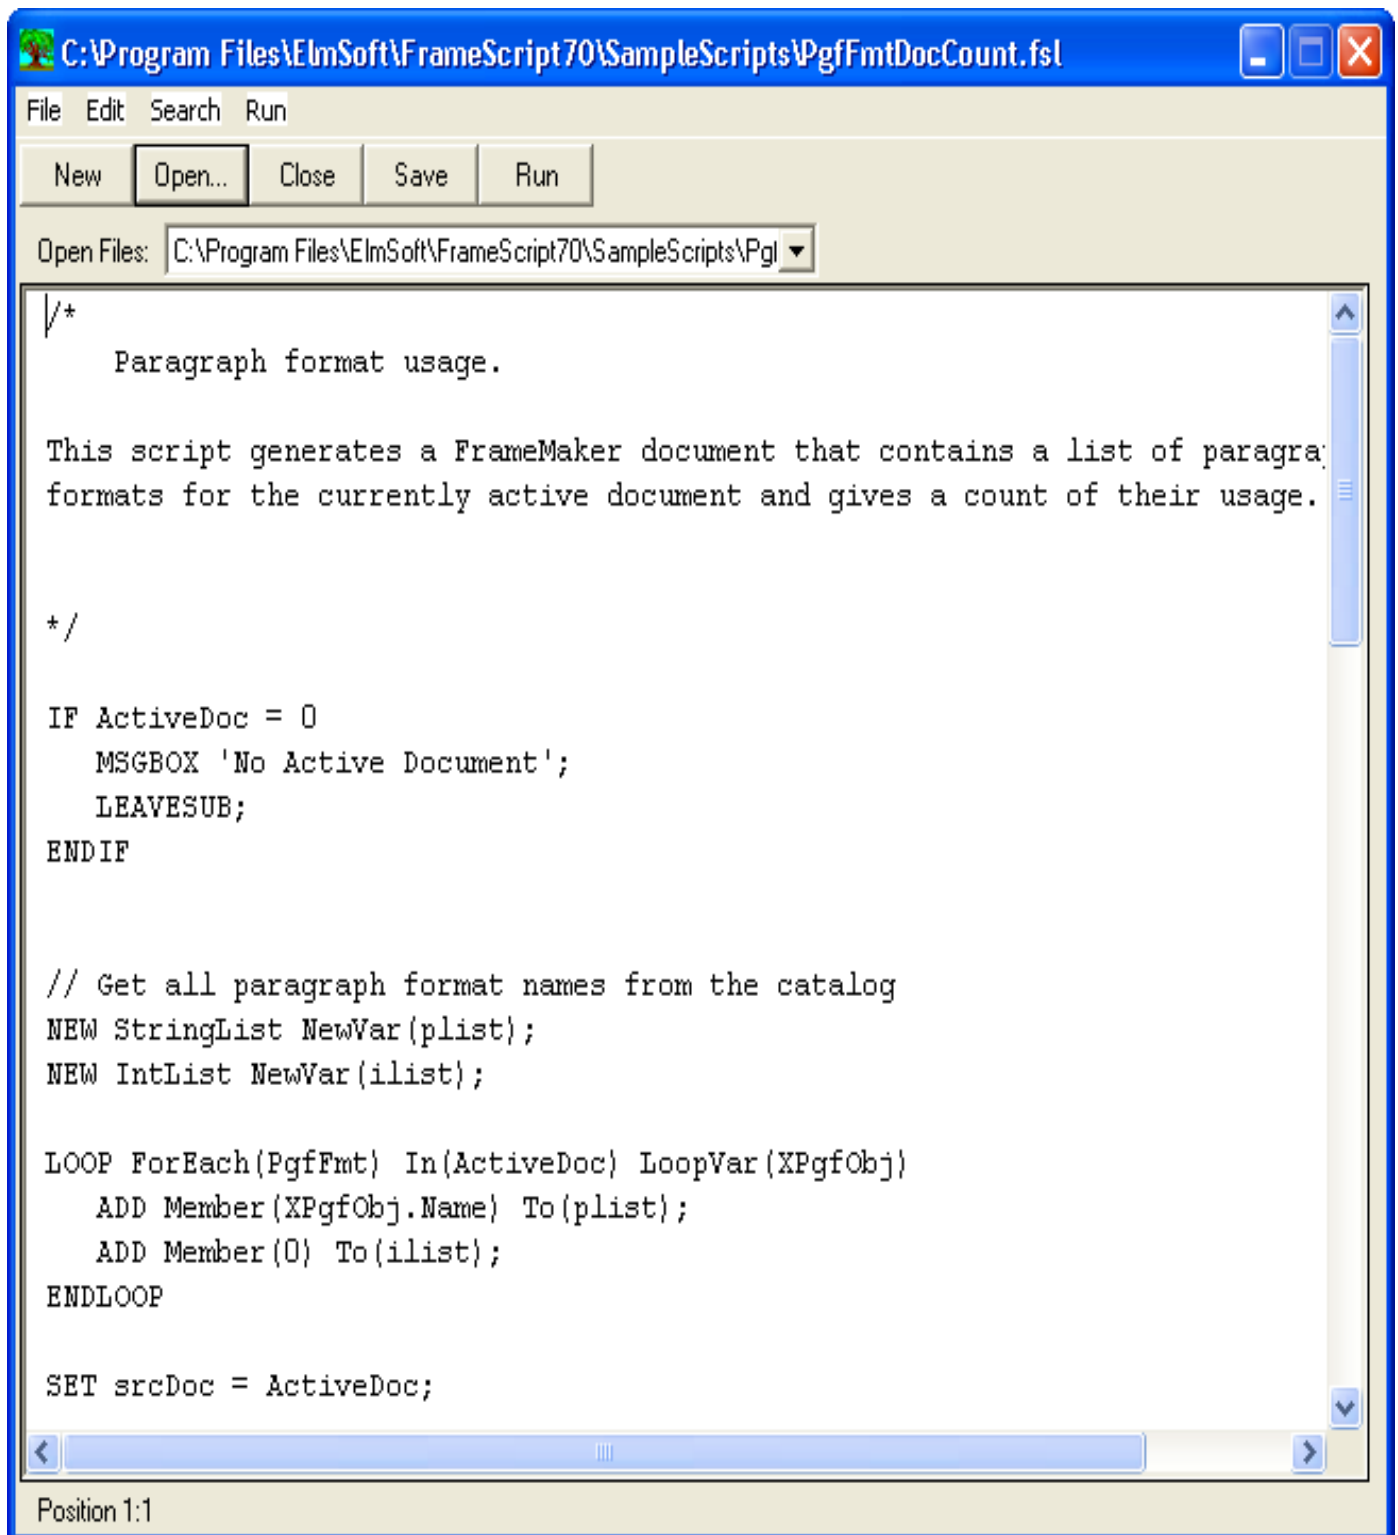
C:\Program Files\ElmSoft\FrameScript70\SampleScripts\PgfFmtDocCount.fsl

File Edit Search Run

New Open... Close Save Run

Open Files: C:\Program Files\ElmSoft\FrameScript70\SampleScripts\Pgl

/*
    Paragraph format usage.

This script generates a FrameMaker document that contains a list of paragra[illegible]
formats for the currently active document and gives a count of their usage.

*/

IF ActiveDoc = 0
   MSGBOX 'No Active Document';
   LEAVESUB;
ENDIF

// Get all paragraph format names from the catalog
NEW StringList NewVar(plist);
NEW IntList NewVar(ilist);

LOOP ForEach(PgfFmt) In(ActiveDoc) LoopVar(XPgfObj)
   ADD Member(XPgfObj.Name) To(plist);
   ADD Member(0) To(ilist);
ENDLOOP

SET srcDoc = ActiveDoc;

Position 1:1